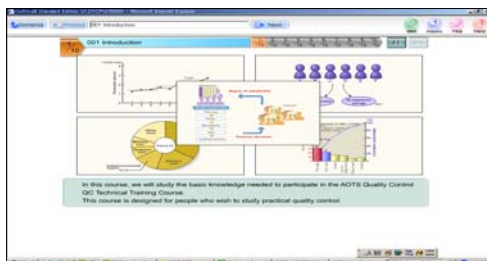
Contents Previous 001 Introduction Next

001 Introduction

1/10

In this course, we will study the basic knowledge needed to participate in the AOTS Quality Control QC Technical Training Course.

This course is designed for people who wish to study practical quality control.